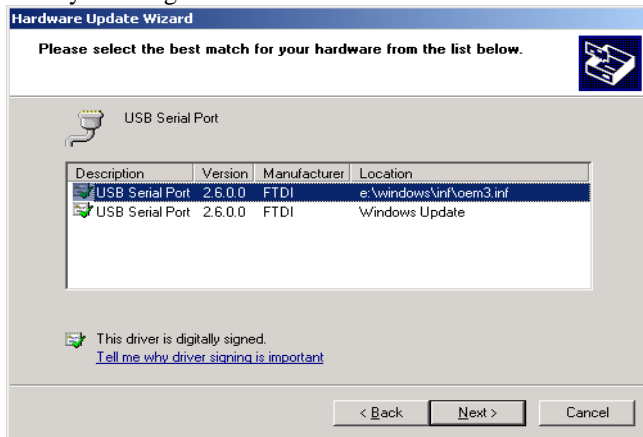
Hardware Update Wizard

Please select the best match for your hardware from the list below.

USB Serial Port

| Description | Version | Manufacturer | Location |
|---|---|---|---|
| USB Serial Port | 2.6.0.0 | FTDI | e:\windows\inf\oem3.inf |
| USB Serial Port | 2.6.0.0 | FTDI | Windows Update |

This driver is digitally signed.
Tell me why driver signing is important

< Back | Next > | Cancel